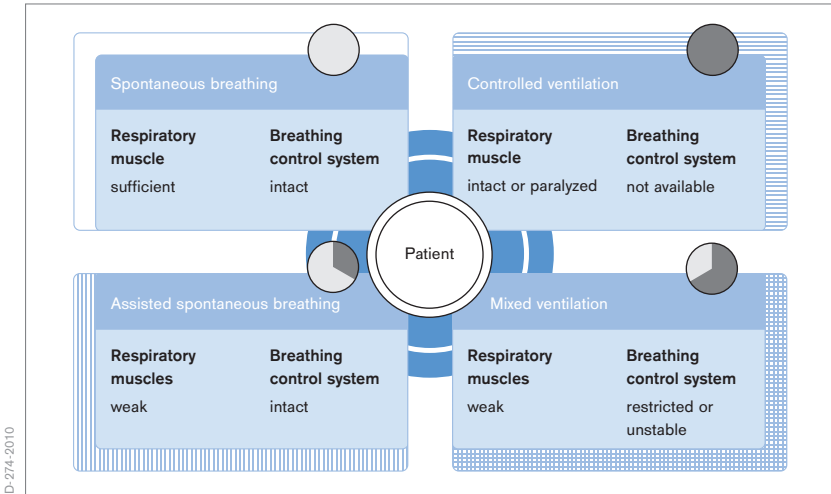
Spontaneous breathing

| Respiratory muscle | Breathing control system |
|---|---|
| sufficient | intact |

Controlled ventilation

| Respiratory muscle | Breathing control system |
|---|---|
| intact or paralyzed | not available |

Patient

Assisted spontaneous breathing

| Respiratory muscles | Breathing control system |
|---|---|
| weak | intact |

Mixed ventilation

| Respiratory muscles | Breathing control system |
|---|---|
| weak | restricted or unstable |

D-274-2010